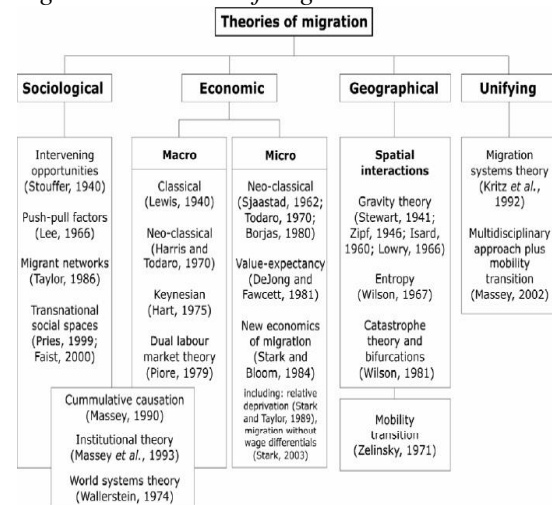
Theories of migration

Sociological

Intervening opportunities (Stouffer, 1940)

Push-pull factors (Lee, 1966)

Migrant networks (Taylor, 1986)

Transnational social spaces (Pries, 1999; Faist, 2000)

Economic

Macro

Classical (Lewis, 1940)

Neo-classical (Harris and Todaro, 1970)

Keynesian (Hart, 1975)

Dual labour market theory (Piore, 1979)

Micro

Neo-classical (Sjaastad, 1962; Todaro, 1970; Borjas, 1980)

Value-expectancy (DeJong and Fawcett, 1981)

New economics of migration (Stark and Bloom, 1984)

Including: relative deprivation (Stark and Taylor, 1989), migration without wage differentials (Stark, 2003)

Cummulative causation (Massey, 1990)

Institutional theory (Massey et al., 1993)

World systems theory (Wallerstein, 1974)

Geographical

Spatial interactions

Gravity theory (Stewart, 1941; Zipf, 1946; Isard, 1960; Lowry, 1966)

Entropy (Wilson, 1967)

Catastrophe theory and bifurcations (Wilson, 1981)

Mobility transition (Zelinsky, 1971)

Unifying

Migration systems theory (Kritz et al., 1992)

Multidisciplinary approach plus mobility transition (Massey, 2002)